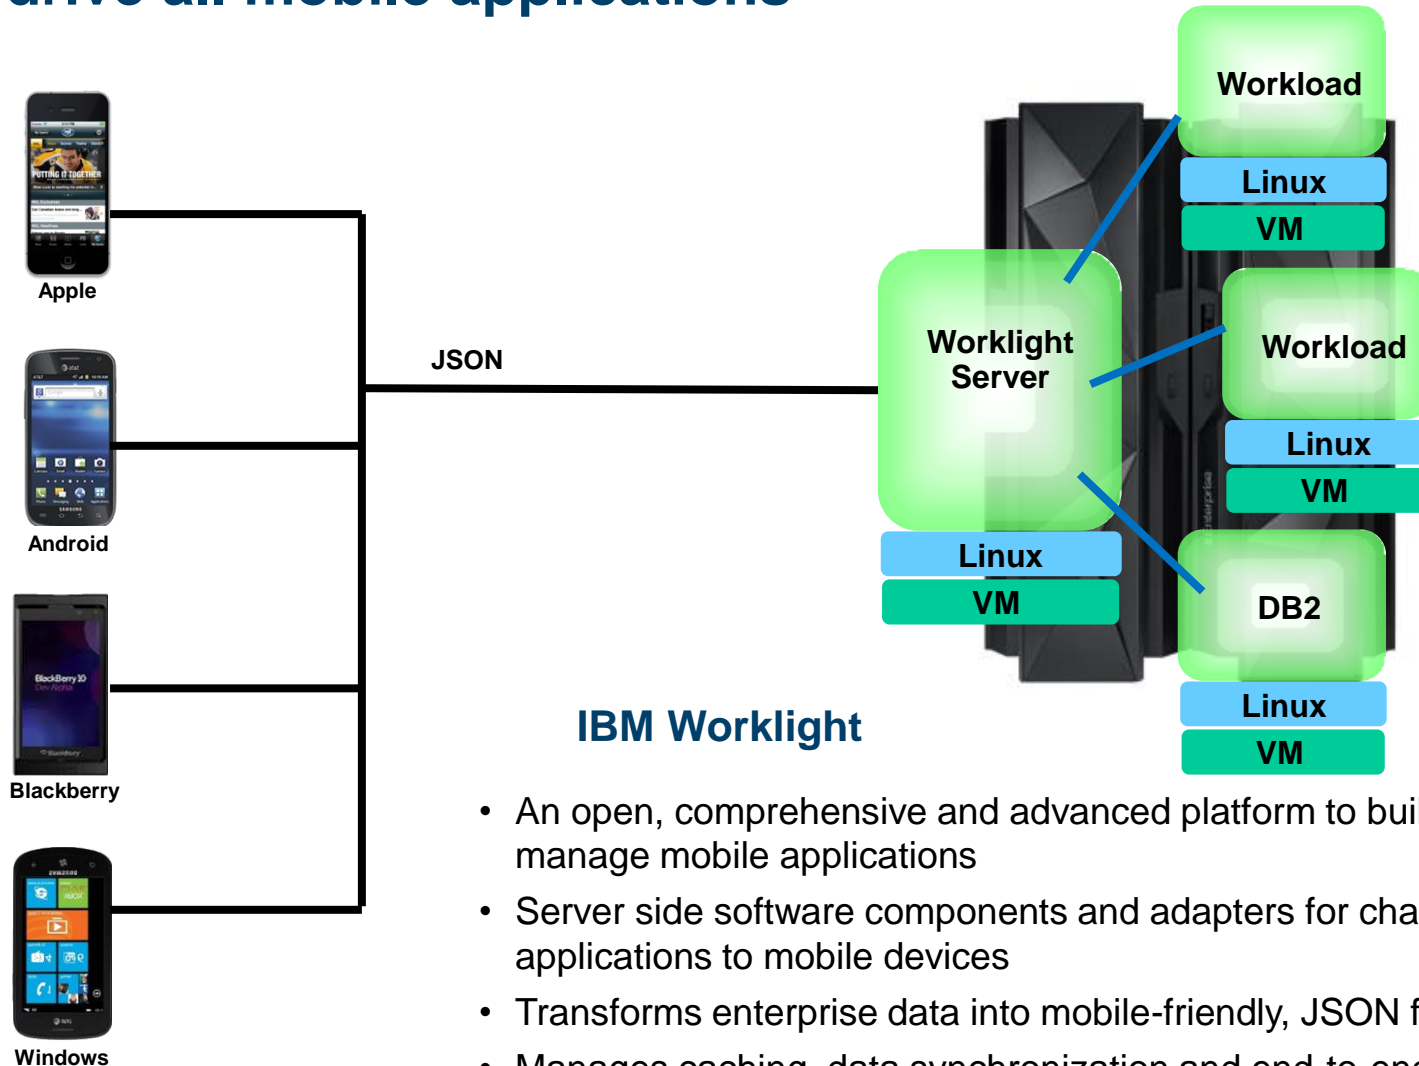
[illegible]

Apple

Android

Blackberry

Windows

JSON

Workload

Linux

VM

Worklight Server

Workload

Linux

VM

Linux

VM

DB2

Linux

VM

IBM Worklight

• An open, comprehensive and advanced platform to bui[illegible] manage mobile applications

• Server side software components and adapters for cha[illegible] applications to mobile devices

• Transforms enterprise data into mobile-friendly, JSON f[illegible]

• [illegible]